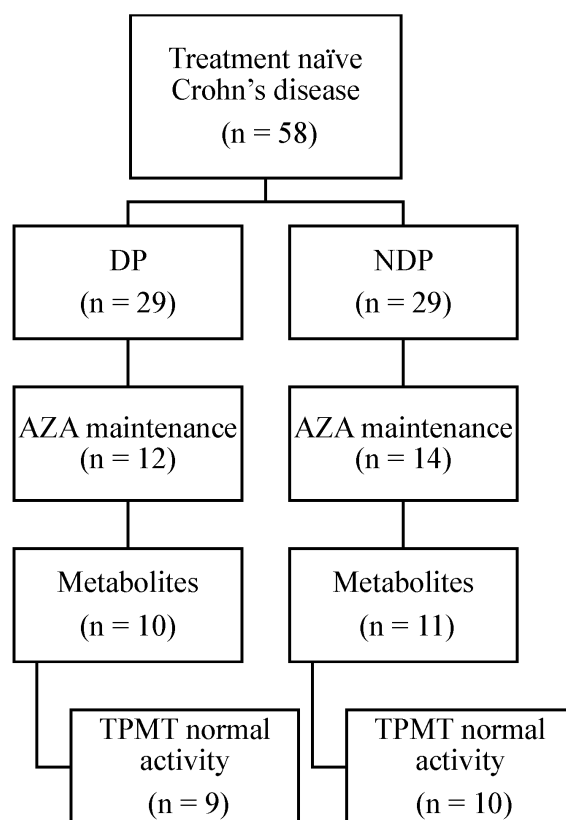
Treatment naïve Crohn’s disease
(n = 58)

DP
(n = 29)

AZA maintenance
(n = 12)

Metabolites
(n = 10)

TPMT normal activity
(n = 9)

NDP
(n = 29)

AZA maintenance
(n = 14)

Metabolites
(n = 11)

TPMT normal activity
(n = 10)